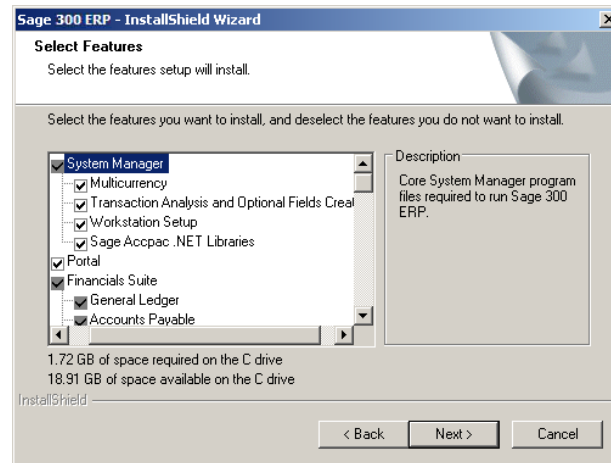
Sage 300 ERP - InstallShield Wizard

Select Features

Select the features setup will install.

Select the features you want to install, and deselect the features you do not want to install.

System Manager
Multicurrency
Transaction Analysis and Optional Fields Creat
Workstation Setup
Sage Accpac .NET Libraries
Portal
Financials Suite
General Ledger
Accounts Payable

Description

Core System Manager program files required to run Sage 300 ERP.

1.72 GB of space required on the C drive
18.91 GB of space available on the C drive

InstallShield

< Back
Next >
Cancel